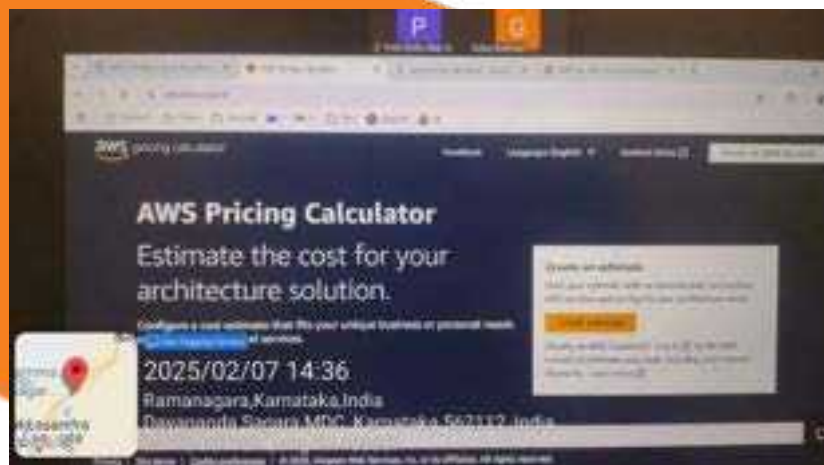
P
G
aws pricing calculator
Feedback
Language: English
Contact Us
AWS Pricing Calculator
Estimate the cost for your architecture solution.
Configure a cost estimate that fits your unique business or personal needs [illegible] services.
Create an estimate
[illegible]
Create estimate
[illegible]
2025/02/07 14:36
Ramanagara,Karnataka,India
Dayananda Sagara MDC, Karnataka 562112, India
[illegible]